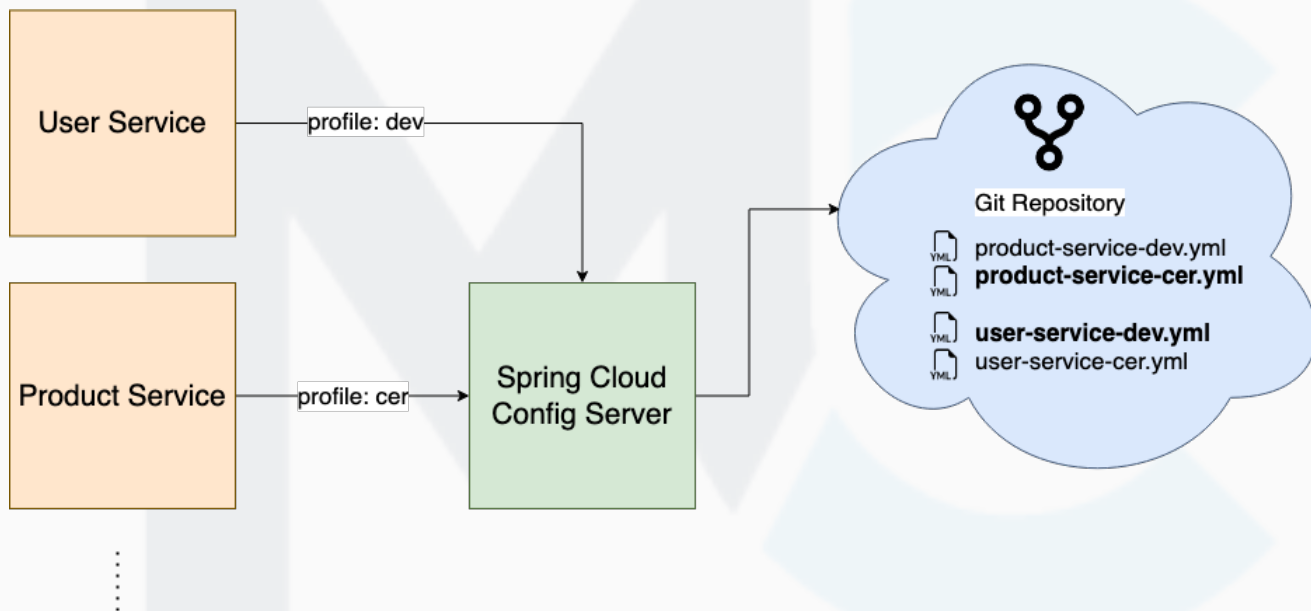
User Service

profile: dev

Product Service

profile: cer

Spring Cloud Config Server

Git Repository

YML product-service-dev.yml
YML **product-service-cer.yml**
YML **user-service-dev.yml**
YML user-service-cer.yml